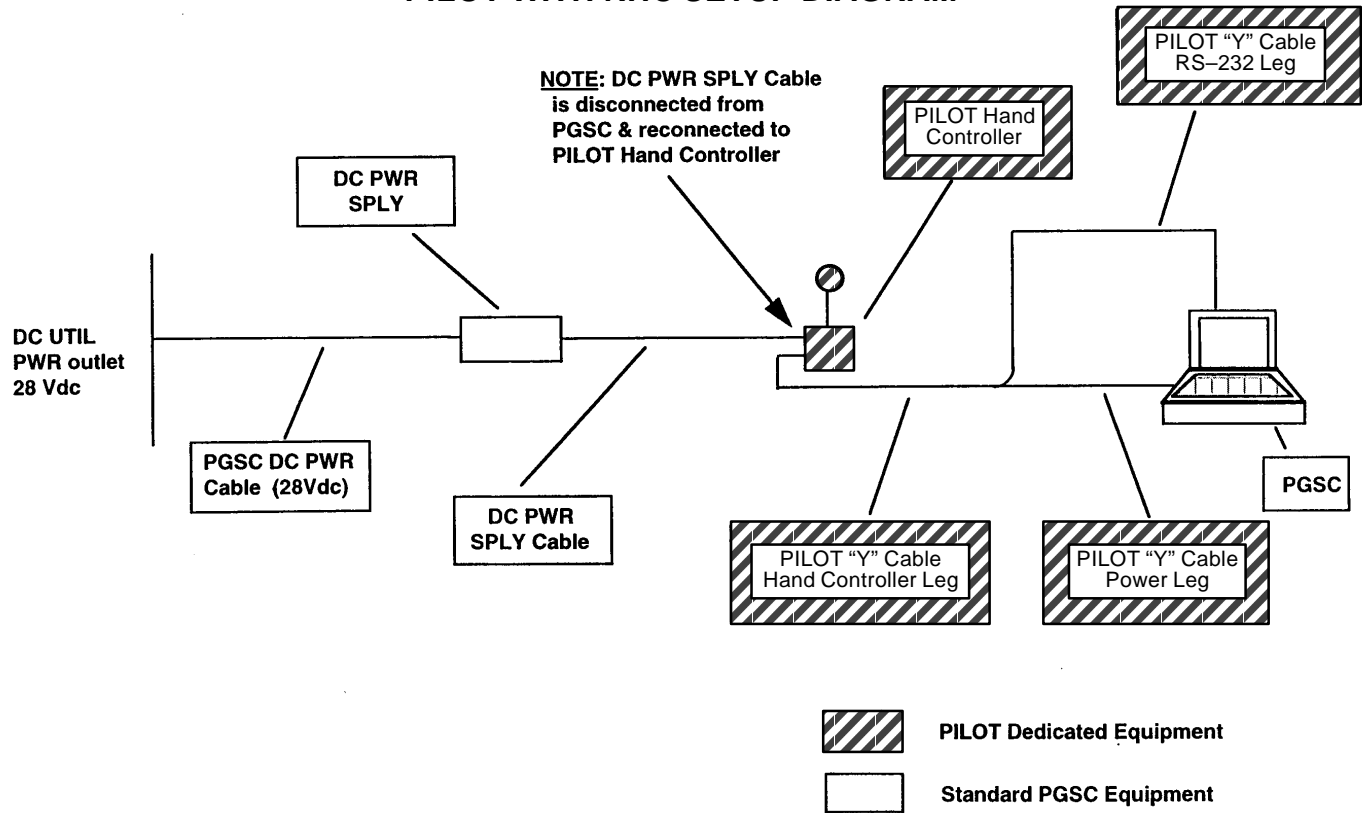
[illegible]

NOTE: DC PWR SPLY Cable is disconnected from PGSC & reconnected to PILOT Hand Controller

PILOT Hand Controller

PILOT "Y" Cable RS–232 Leg

DC PWR SPLY

DC UTIL PWR outlet 28 Vdc

PGSC DC PWR Cable (28Vdc)

DC PWR SPLY Cable

PILOT "Y" Cable Hand Controller Leg

PILOT "Y" Cable Power Leg

PGSC

PILOT Dedicated Equipment

Standard PGSC Equipment